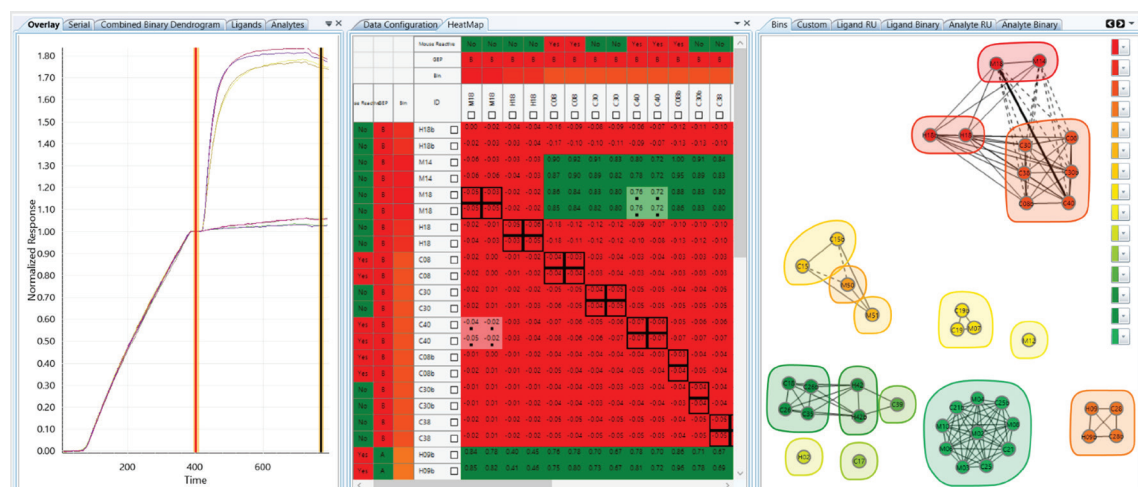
Overlay Serial Combined Binary Dendrogram Ligands Analytes

1.80
1.70
1.60
1.50
1.40
1.30
1.20
1.10
1.00
0.90
0.80
0.70
0.60
0.50
0.40
0.30
0.20
0.10
0.00

Normalized Response

200 400 600

Time

Data Configuration HeatMap

Mouse Reactive | No | No | No | No | Yes | Yes | No | No | Yes | Yes | No | No | No
GEP
Bin

ID | M18 | M18 | H18 | H18 | C08 | C08 | C30 | C30 | C40 | C40 | C08b | C30 | C38

| Mouse Reactive | GEP | Bin | ID | | | | | | | | | | | | | | |
|---|---|---|---|---|---|---|---|---|---|---|---|---|---|---|---|---|---|
| No | B | | H18b | -0.00 | -0.02 | -0.04 | -0.04 | -0.16 | -0.09 | -0.06 | -0.09 | -0.06 | -0.07 | -0.12 | -0.11 | -0.10 |
| No | B | | H18b | -0.02 | -0.02 | -0.04 | -0.04 | -0.17 | -0.10 | -0.11 | -0.09 | -0.07 | -0.07 | -0.12 | -0.11 | -0.10 |
| No | B | | M14 | -0.09 | -0.03 | -0.03 | -0.01 | 0.90 | 0.82 | 0.81 | 0.83 | 0.80 | 0.72 | 1.00 | 0.91 | 0.84 |
| No | B | | M14 | -0.08 | -0.08 | -0.04 | -0.02 | 0.87 | 0.90 | 0.89 | 0.82 | 0.78 | 0.72 | 0.93 | 0.89 | 0.83 |
| No | B | | M18 | -0.03 | -0.03 | -0.02 | -0.02 | 0.85 | 0.84 | 0.83 | 0.80 | 0.76 | 0.72 | 0.88 | 0.85 | 0.82 |
| No | B | | M18 | -0.03 | -0.03 | -0.02 | -0.02 | 0.85 | 0.84 | 0.82 | 0.80 | 0.76 | 0.72 | 0.86 | 0.83 | 0.82 |
| No | B | | H18 | -0.02 | -0.01 | -0.03 | -0.05 | -0.13 | -0.12 | -0.12 | -0.12 | -0.09 | -0.07 | -0.13 | -0.10 | -0.10 |
| No | B | | H18 | -0.04 | -0.03 | -0.03 | -0.06 | -0.18 | -0.11 | -0.12 | -0.12 | -0.13 | -0.03 | -0.13 | -0.12 | -0.13 |
| Yes | B | | C08 | -0.02 | 0.00 | -0.01 | -0.02 | -0.04 | -0.03 | -0.03 | -0.04 | -0.03 | -0.04 | -0.03 | -0.03 | -0.03 |
| Yes | B | | C08 | -0.02 | 0.00 | -0.01 | -0.02 | -0.04 | -0.04 | -0.03 | -0.04 | -0.03 | -0.04 | -0.03 | -0.03 | -0.03 |
| No | B | | C30 | -0.02 | 0.01 | -0.02 | -0.02 | -0.05 | -0.04 | -0.05 | -0.05 | -0.04 | -0.05 | -0.04 | -0.04 | -0.05 |
| No | B | | C30 | -0.02 | 0.01 | -0.02 | -0.02 | -0.06 | -0.05 | -0.05 | -0.05 | -0.05 | -0.05 | -0.05 | -0.04 | -0.05 |
| Yes | B | | C40 | -0.04 | -0.02 | -0.03 | -0.04 | -0.07 | -0.06 | -0.06 | -0.06 | -0.07 | -0.07 | -0.05 | -0.06 | -0.06 |
| Yes | B | | C40 | -0.05 | -0.02 | -0.03 | -0.04 | -0.08 | -0.06 | -0.06 | -0.07 | -0.07 | -0.07 | -0.07 | -0.07 | -0.07 |
| No | B | | C08b | -0.01 | 0.00 | -0.01 | -0.02 | -0.04 | -0.04 | -0.04 | -0.04 | -0.03 | -0.03 | -0.03 | -0.04 | -0.04 |
| No | B | | C08b | -0.02 | 0.01 | -0.01 | -0.02 | -0.05 | -0.04 | -0.04 | -0.04 | -0.05 | -0.04 | -0.04 | -0.04 | -0.04 |
| No | B | | C30b | -0.01 | 0.01 | -0.01 | -0.02 | -0.04 | -0.04 | -0.04 | -0.04 | -0.04 | -0.04 | -0.04 | -0.04 | -0.04 |
| No | B | | C30b | -0.02 | 0.01 | -0.01 | -0.02 | -0.04 | -0.04 | -0.04 | -0.04 | -0.04 | -0.04 | -0.04 | -0.04 | -0.04 |
| No | B | | C38 | -0.02 | 0.01 | -0.02 | -0.02 | -0.05 | -0.05 | -0.05 | -0.05 | -0.05 | -0.05 | -0.05 | -0.05 | -0.05 |
| No | B | | C38 | -0.02 | 0.01 | -0.02 | -0.02 | -0.04 | -0.04 | -0.05 | -0.05 | -0.05 | -0.04 | -0.05 | -0.05 | -0.05 |
| Yes | A | | H09b | 0.84 | 0.78 | 0.40 | 0.45 | 0.76 | 0.76 | 0.70 | 0.67 | 0.73 | 0.72 | 0.85 | 0.71 | 0.67 |
| Yes | A | | H09b | 0.85 | 0.82 | 0.41 | 0.46 | 0.76 | 0.73 | 0.73 | 0.67 | 0.61 | 0.72 | 0.96 | 0.79 | 0.69 |

Bins Custom Ligand RU Ligand Binary Analyte RU Analyte Binary

M18 H18 H18 C30 C40 C08 C38 C30b C08b C40 T15 C15 M50 M51 T19 C19 M07 M12 C15 M22 H2 C37 M28 C30 M10 M06 M09 M08 C21 C25 H09 H09 H03 C17